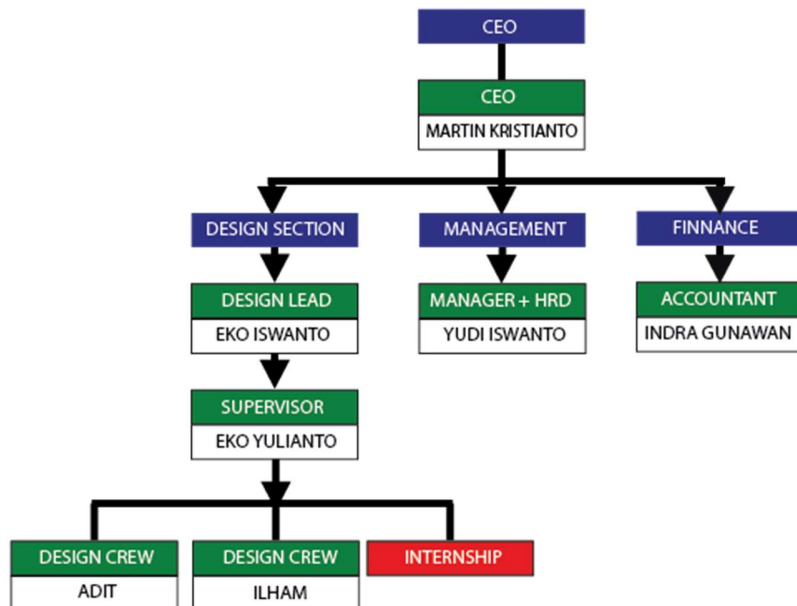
CEO

CEO
MARTIN KRISTIANTO

DESIGN SECTION

MANAGEMENT

FINNANCE

DESIGN LEAD
EKO ISWANTO

MANAGER + HRD
YUDI ISWANTO

ACCOUNTANT
INDRA GUNAWAN

SUPERVISOR
EKO YULIANTO

DESIGN CREW
ADIT

DESIGN CREW
ILHAM

INTERNSHIP